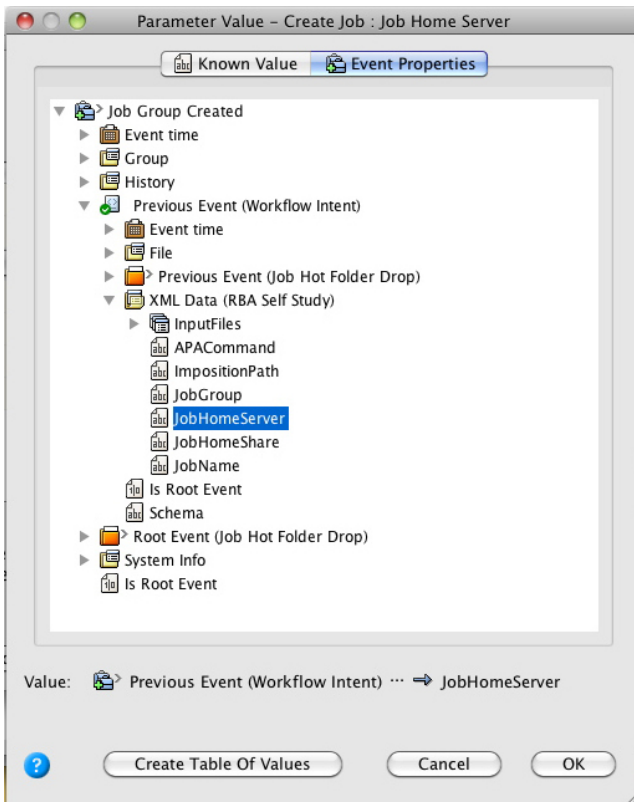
Parameter Value – Create Job : Job Home Server

Known Value
Event Properties

Job Group Created
Event time
Group
History
Previous Event (Workflow Intent)
Event time
File
Previous Event (Job Hot Folder Drop)
XML Data (RBA Self Study)
InputFiles
APACommand
ImpositionPath
JobGroup
JobHomeServer
JobHomeShare
JobName
Is Root Event
Schema
Root Event (Job Hot Folder Drop)
System Info
Is Root Event

Value: Previous Event (Workflow Intent) ··· ⇒ JobHomeServer

?
Create Table Of Values
Cancel
OK